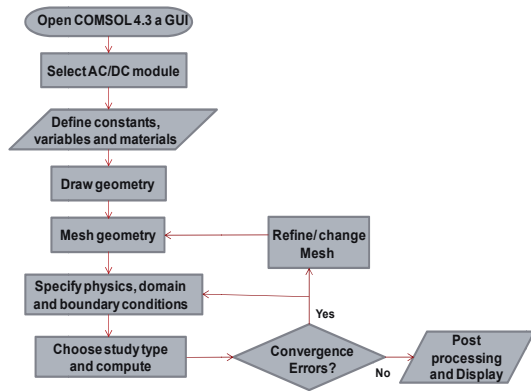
Open COMSOL 4.3 a GUI

Select AC/DC module

Define constants, variables and materials

Draw geometry

Mesh geometry

Refine/ change Mesh

Specify physics, domain and boundary conditions

Yes

Choose study type and compute

Convergence Errors?

No

Post processing and Display